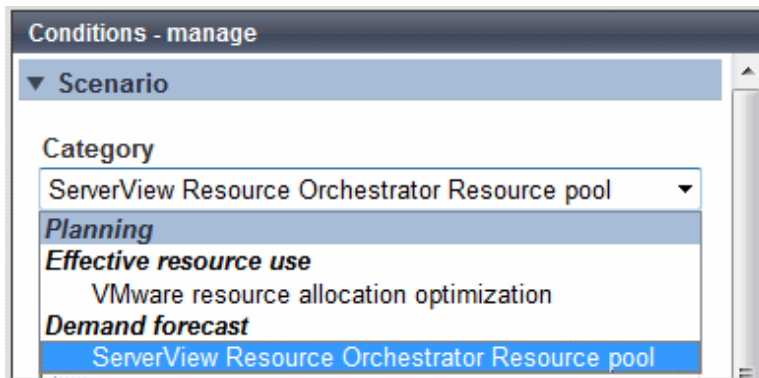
Conditions - manage

▼ Scenario

Category

ServerView Resource Orchestrator Resource pool

Planning

Effective resource use

VMware resource allocation optimization

Demand forecast

ServerView Resource Orchestrator Resource pool